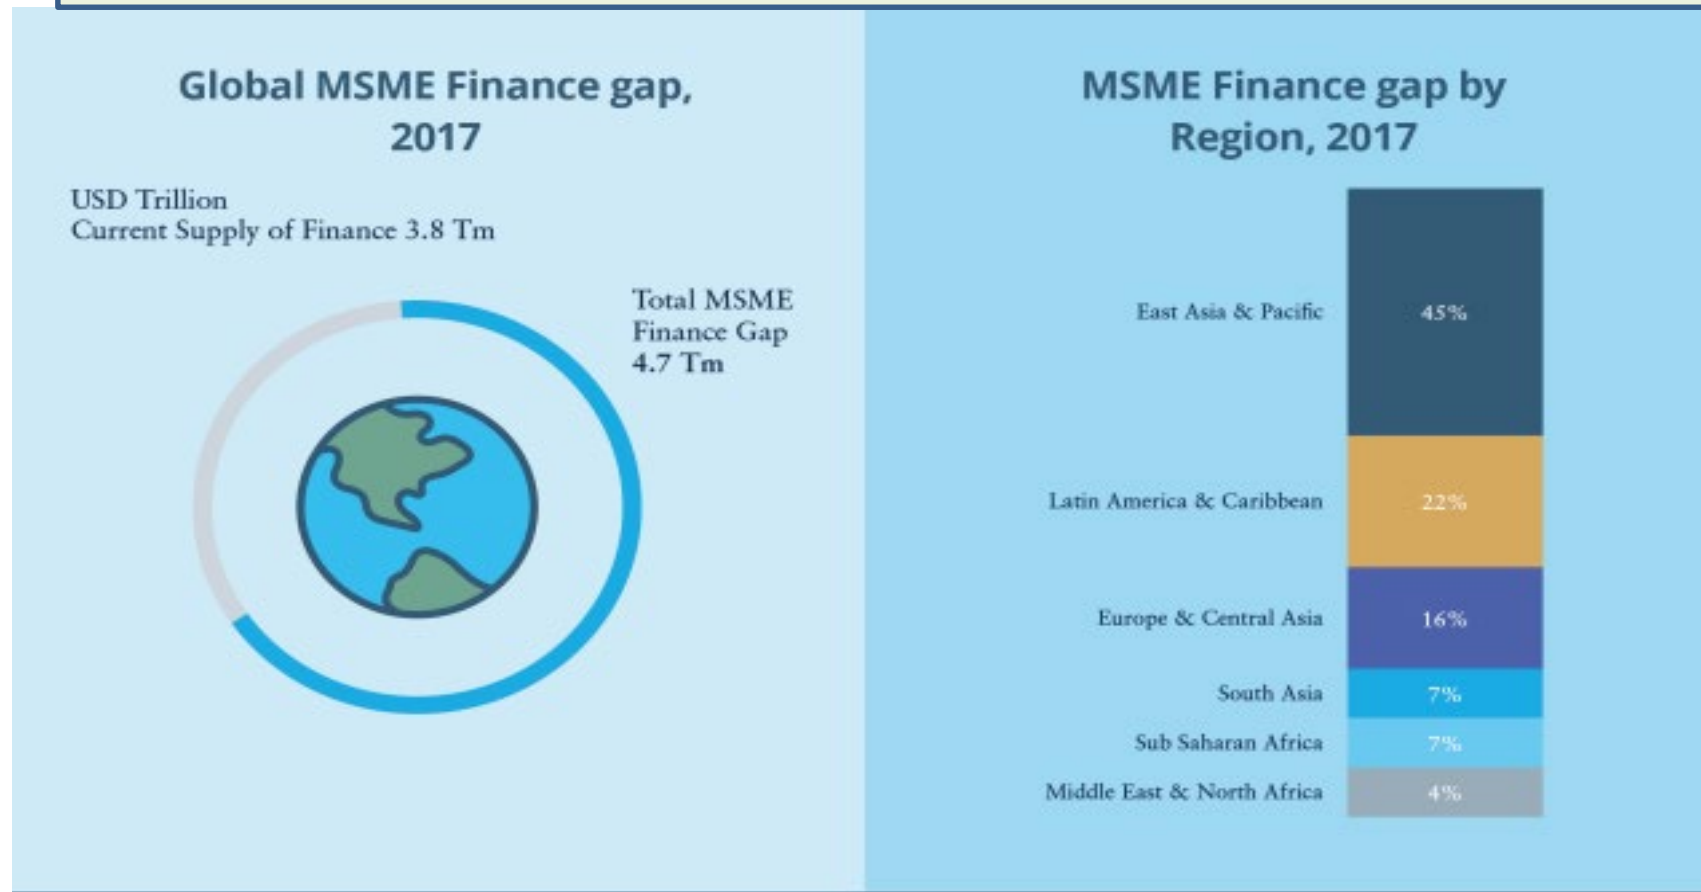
Global MSME Finance gap, 2017

USD Trillion
Current Supply of Finance 3.8 Tm

Total MSME Finance Gap 4.7 Tm

MSME Finance gap by Region, 2017

East Asia & Pacific 45%

Latin America & Caribbean 22%

Europe & Central Asia 16%

South Asia 7%

Sub Saharan Africa 7%

Middle East & North Africa 4%